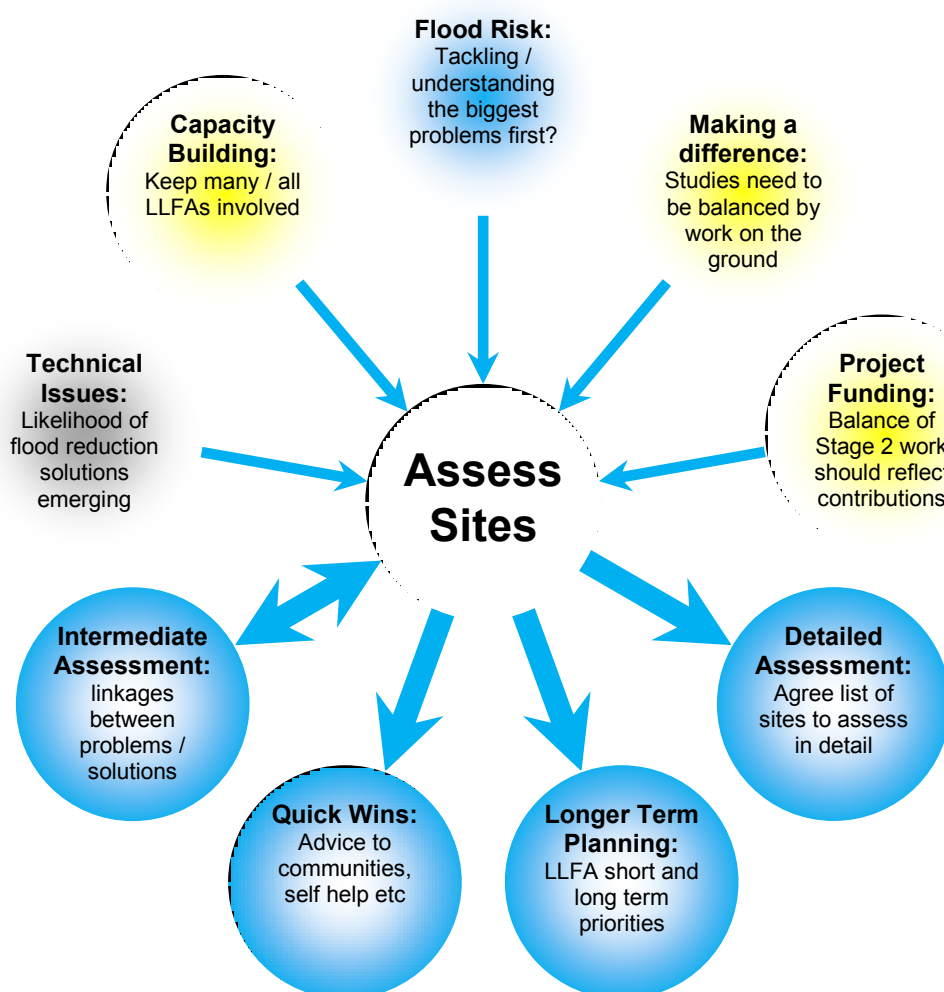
Flood Risk: Tackling / understanding the biggest problems first?

Capacity Building: Keep many / all LLFAs involved

Making a difference: Studies need to be balanced by work on the ground

Technical Issues: Likelihood of flood reduction solutions emerging

Assess Sites

Project Funding: Balance of Stage 2 work should reflect contributions

Intermediate Assessment: linkages between problems / solutions

Detailed Assessment: Agree list of sites to assess in detail

Quick Wins: Advice to communities, self help etc

Longer Term Planning: LLFA short and long term priorities